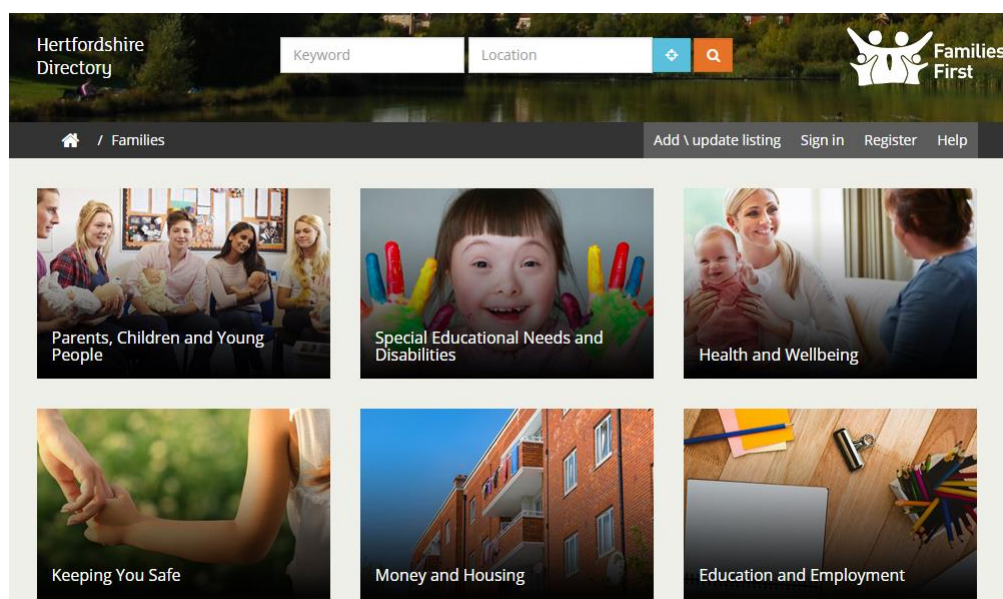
Hertfordshire Directory

Keyword

Location

Families First

/ Families

Add \ update listing

Sign in

Register

Help

Parents, Children and Young People

Special Educational Needs and Disabilities

Health and Wellbeing

Keeping You Safe

Money and Housing

Education and Employment